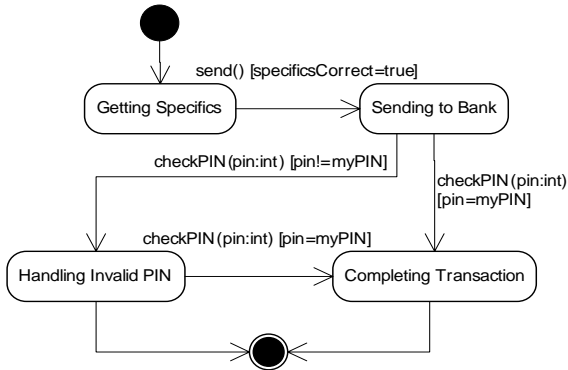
send() [specificsCorrect=true]

Getting Specifics

Sending to Bank

checkPIN(pin:int) [pin!=myPIN]

checkPIN(pin:int) [pin=myPIN]

checkPIN(pin:int) [pin=myPIN]

Handling Invalid PIN

Completing Transaction